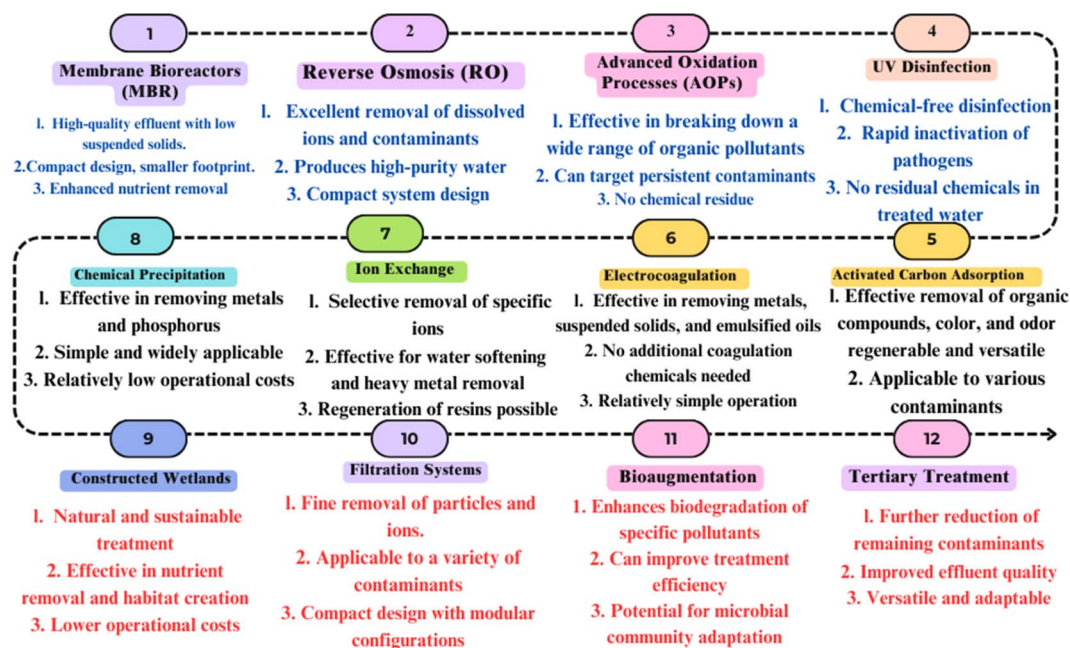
1

Membrane Bioreactors (MBR)

l. High-quality effluent with low suspended solids.
2.Compact design, smaller footprint.
3. Enhanced nutrient removal

2

Reverse Osmosis (RO)

l. Excellent removal of dissolved ions and contaminants
2. Produces high-purity water
3. Compact system design

3

Advanced Oxidation Processes (AOPs)

l. Effective in breaking down a wide range of organic pollutants
2. Can target persistent contaminants
3. No chemical residue

4

UV Disinfection

l. Chemical-free disinfection
2. Rapid inactivation of pathogens
3. No residual chemicals in treated water

8

Chemical Precipitation

l. Effective in removing metals and phosphorus
2. Simple and widely applicable
3. Relatively low operational costs

7

Ion Exchange

l. Selective removal of specific ions
2. Effective for water softening and heavy metal removal
3. Regeneration of resins possible

6

Electrocoagulation

l. Effective in removing metals, suspended solids, and emulsified oils
2. No additional coagulation chemicals needed
3. Relatively simple operation

5

Activated Carbon Adsorption

l. Effective removal of organic compounds, color, and odor regenerable and versatile
2. Applicable to various contaminants

9

Constructed Wetlands

l. Natural and sustainable treatment
2. Effective in nutrient removal and habitat creation
3. Lower operational costs

10

Filtration Systems

l. Fine removal of particles and ions.
2. Applicable to a variety of contaminants
3. Compact design with modular configurations

11

Bioaugmentation

1. Enhances biodegradation of specific pollutants
2. Can improve treatment efficiency
3. Potential for microbial community adaptation

12

Tertiary Treatment

l. Further reduction of remaining contaminants
2. Improved effluent quality
3. Versatile and adaptable